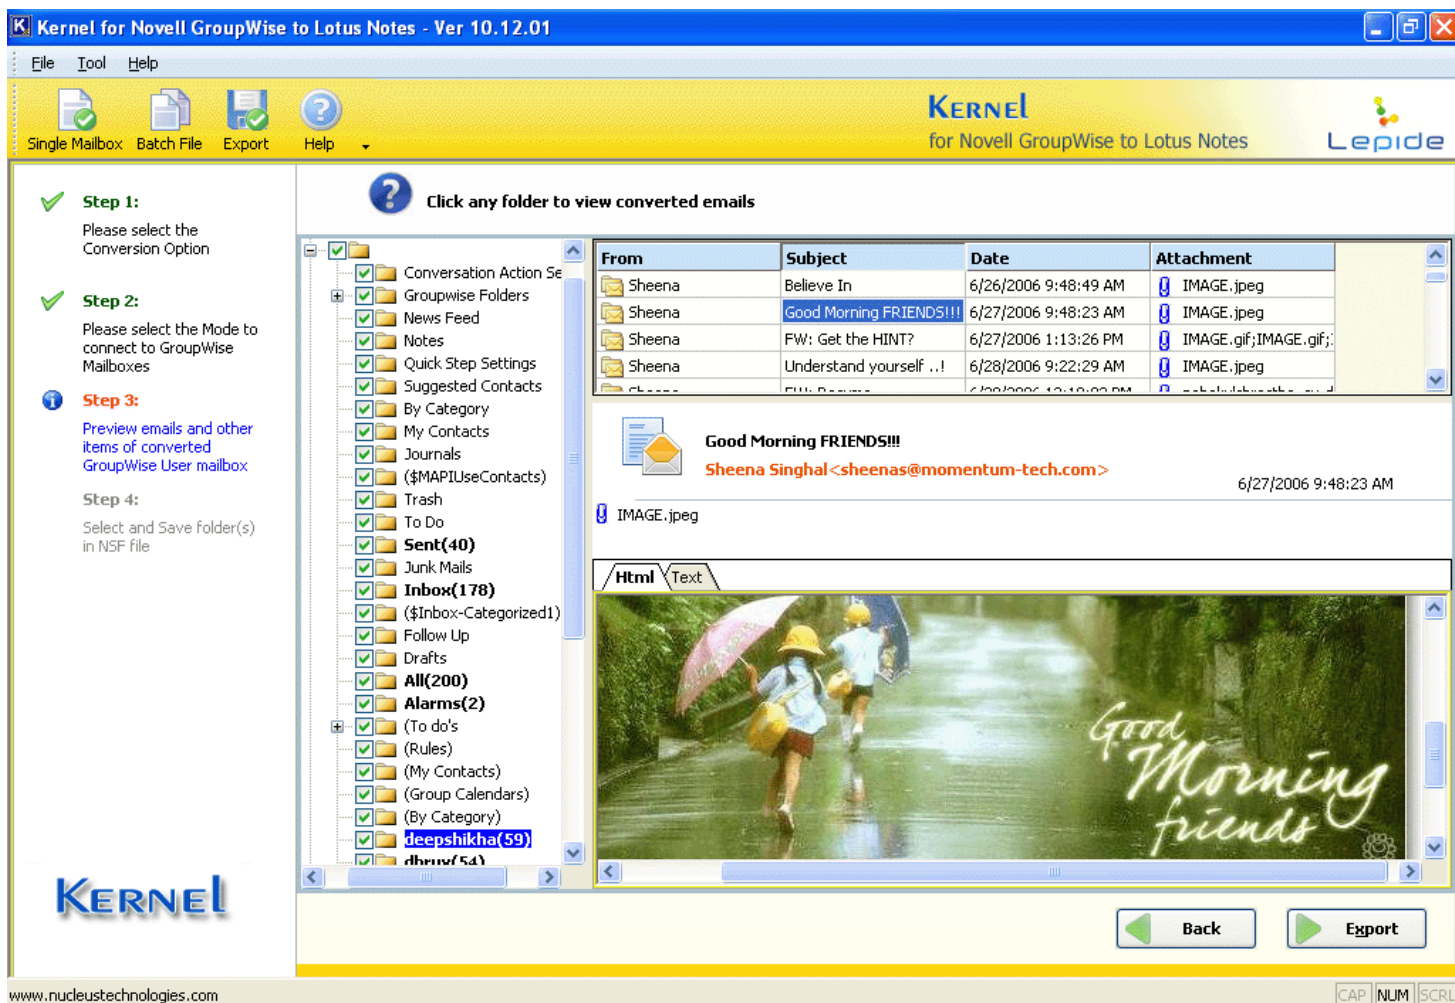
Kernel for Novell GroupWise to Lotus Notes - Ver 10.12.01

File Tool Help

Single Mailbox Batch File Export Help

KERNEL
for Novell GroupWise to Lotus Notes

Lepide

Step 1:
Please select the Conversion Option

Step 2:
Please select the Mode to connect to GroupWise Mailboxes

Step 3:
Preview emails and other items of converted GroupWise User mailbox

Step 4:
Select and Save folder(s) in NSF file

KERNEL

Click any folder to view converted emails

Conversation Action Se
Groupwise Folders
News Feed
Notes
Quick Step Settings
Suggested Contacts
By Category
My Contacts
Journals
($MAPIUseContacts)
Trash
To Do
Sent(40)
Junk Mails
Inbox(178)
($Inbox-Categorized1)
Follow Up
Drafts
All(200)
Alarms(2)
(To do's
(Rules)
(My Contacts)
(Group Calendars)
(By Category)
deepshikha(59)
dhruv(54)

| From | Subject | Date | Attachment |
|---|---|---|---|
| Sheena | Believe In | 6/26/2006 9:48:49 AM | IMAGE.jpeg |
| Sheena | Good Morning FRIENDS!!! | 6/27/2006 9:48:23 AM | IMAGE.jpeg |
| Sheena | FW: Get the HINT? | 6/27/2006 1:13:26 PM | IMAGE.gif;IMAGE.gif;: |
| Sheena | Understand yourself ..! | 6/28/2006 9:22:29 AM | IMAGE.jpeg |

Good Morning FRIENDS!!!
Sheena Singhal<sheenas@momentum-tech.com>
6/27/2006 9:48:23 AM

IMAGE.jpeg

Html Text

Good Morning friends

Back Export

www.nucleustechnologies.com
CAP NUM SCRL